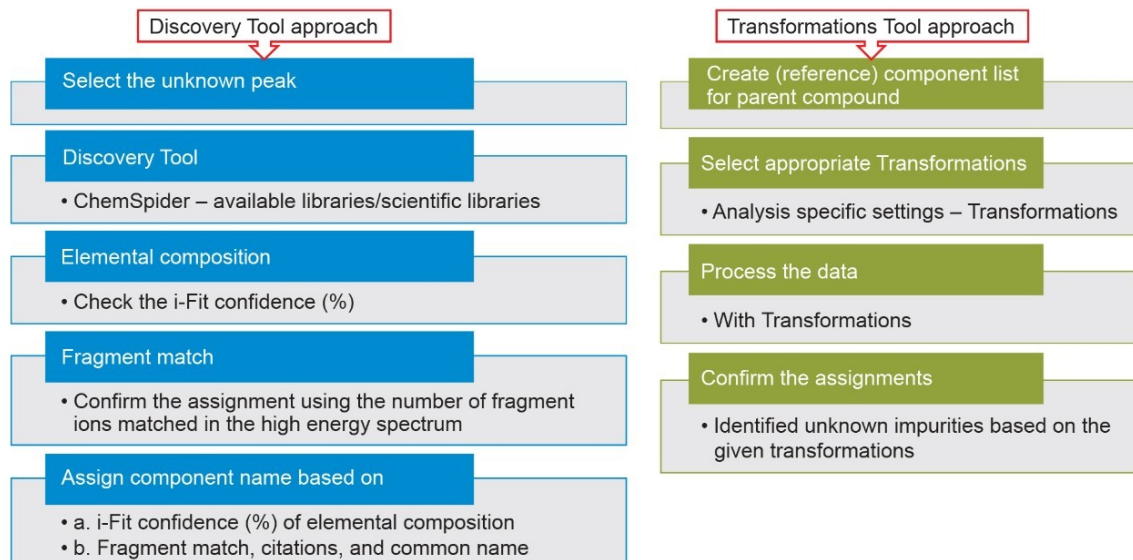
Discovery Tool approach

Select the unknown peak

Discovery Tool

• ChemSpider – available libraries/scientific libraries

Elemental composition

• Check the i-Fit confidence (%)

Fragment match

• Confirm the assignment using the number of fragment ions matched in the high energy spectrum

Assign component name based on

• a. i-Fit confidence (%) of elemental composition
• b. Fragment match, citations, and common name

Transformations Tool approach

Create (reference) component list for parent compound

Select appropriate Transformations

• Analysis specific settings – Transformations

Process the data

• With Transformations

Confirm the assignments

• Identified unknown impurities based on the given transformations